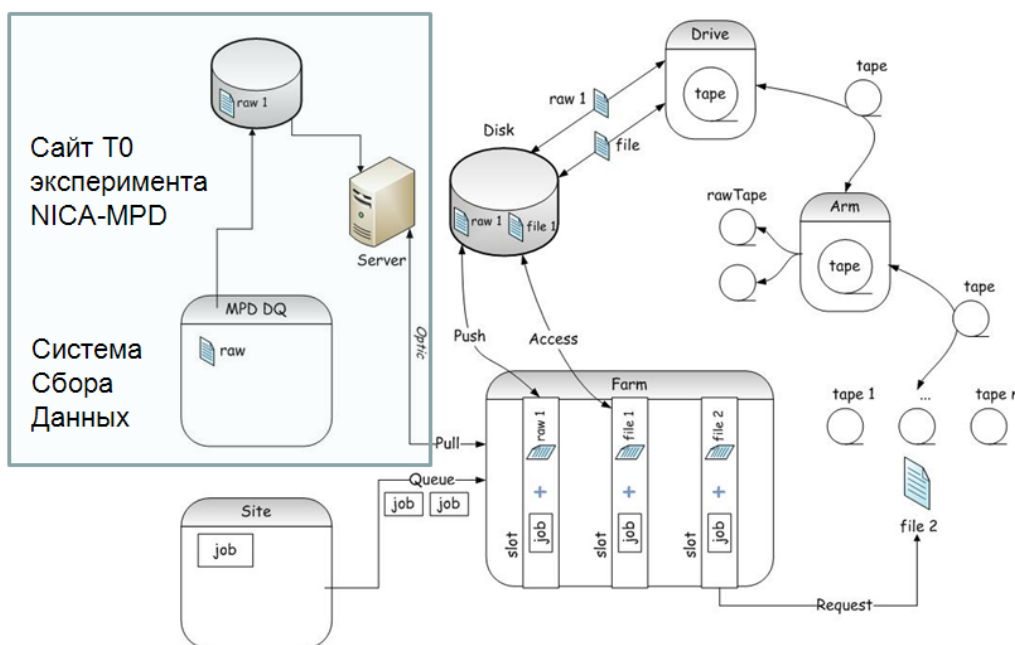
raw 1

Сайт Т0 эксперимента NICA-MPD

Server

MPD DQ

raw

Система Сбора Данных

Optic

Disk

raw 1

file 1

raw 1

file

Drive

tape

tape

rawTape

Arm

tape

tape

Push

Access

Farm

raw 1

file 1

file 2

+

+

+

slot

job

slot

job

slot

job

tape 1

...

tape n

file 2

Pull

Queue

job

job

Site

job

Request